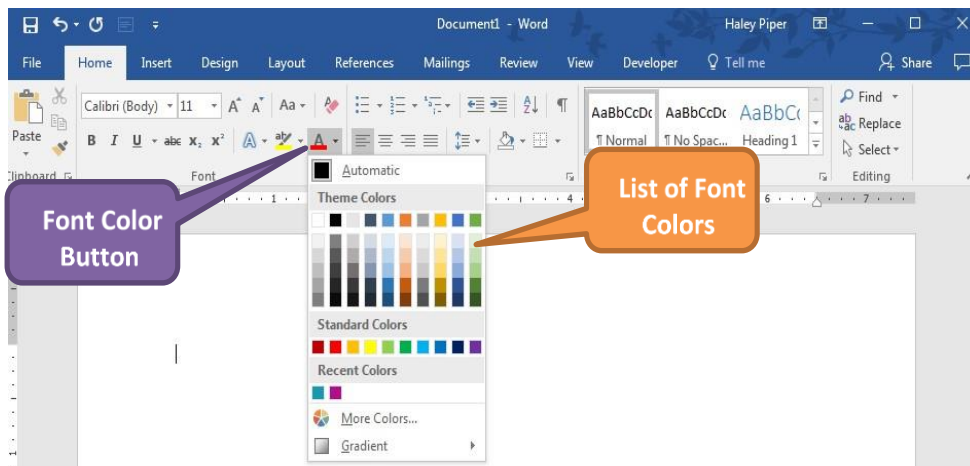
Document1 - Word

Haley Piper

File Home Insert Design Layout References Mailings Review View Developer Tell me Share

Paste

Clipboard

Calibri (Body) 11

Font

AaBbCcDc AaBbCcDc AaBbC

¶ Normal ¶ No Spac... Heading 1

Find

Replace

Select

Editing

Automatic

Theme Colors

Standard Colors

Recent Colors

More Colors...

Gradient

Font Color Button

List of Font Colors